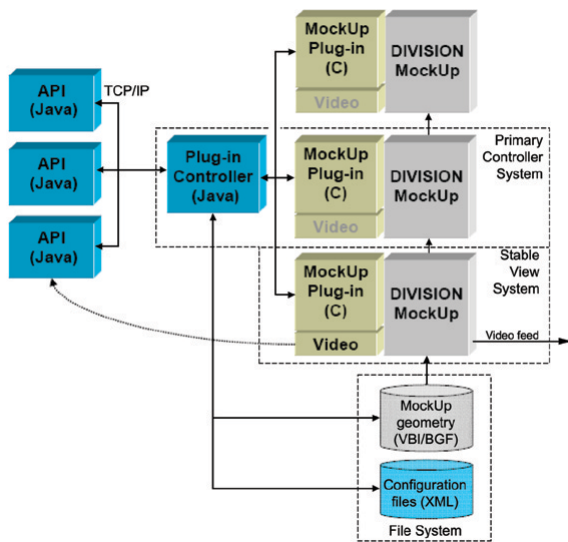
API (Java)

TCP/IP

API (Java)

API (Java)

Plug-in Controller (Java)

MockUp Plug-in (C)

Video

DIVISION MockUp

Primary Controller System

MockUp Plug-in (C)

Video

DIVISION MockUp

Stable View System

MockUp Plug-in (C)

Video

DIVISION MockUp

Video feed

MockUp geometry (VBI/BGF)

Configuration files (XML)

File System